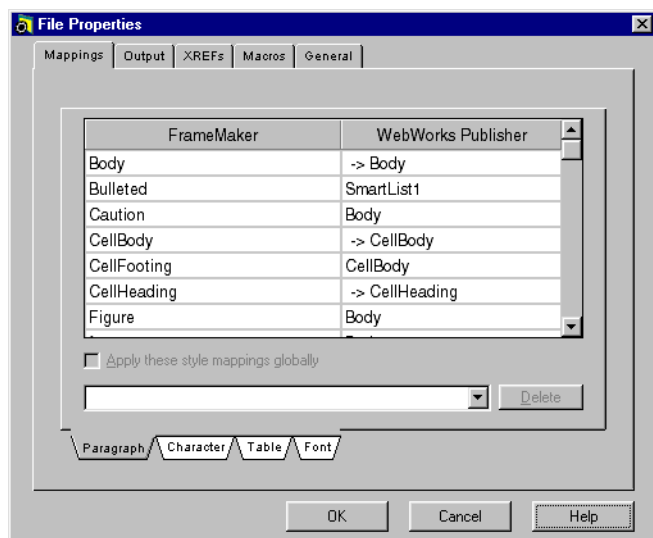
File Properties

Mappings | Output | XREFs | Macros | General

| FrameMaker | WebWorks Publisher |
|---|---|
| Body | -> Body |
| Bulleted | SmartList1 |
| Caution | Body |
| CellBody | -> CellBody |
| CellFooting | CellBody |
| CellHeading | -> CellHeading |
| Figure | Body |

Apply these style mappings globally

Delete

Paragraph | Character | Table | Font

OK | Cancel | Help